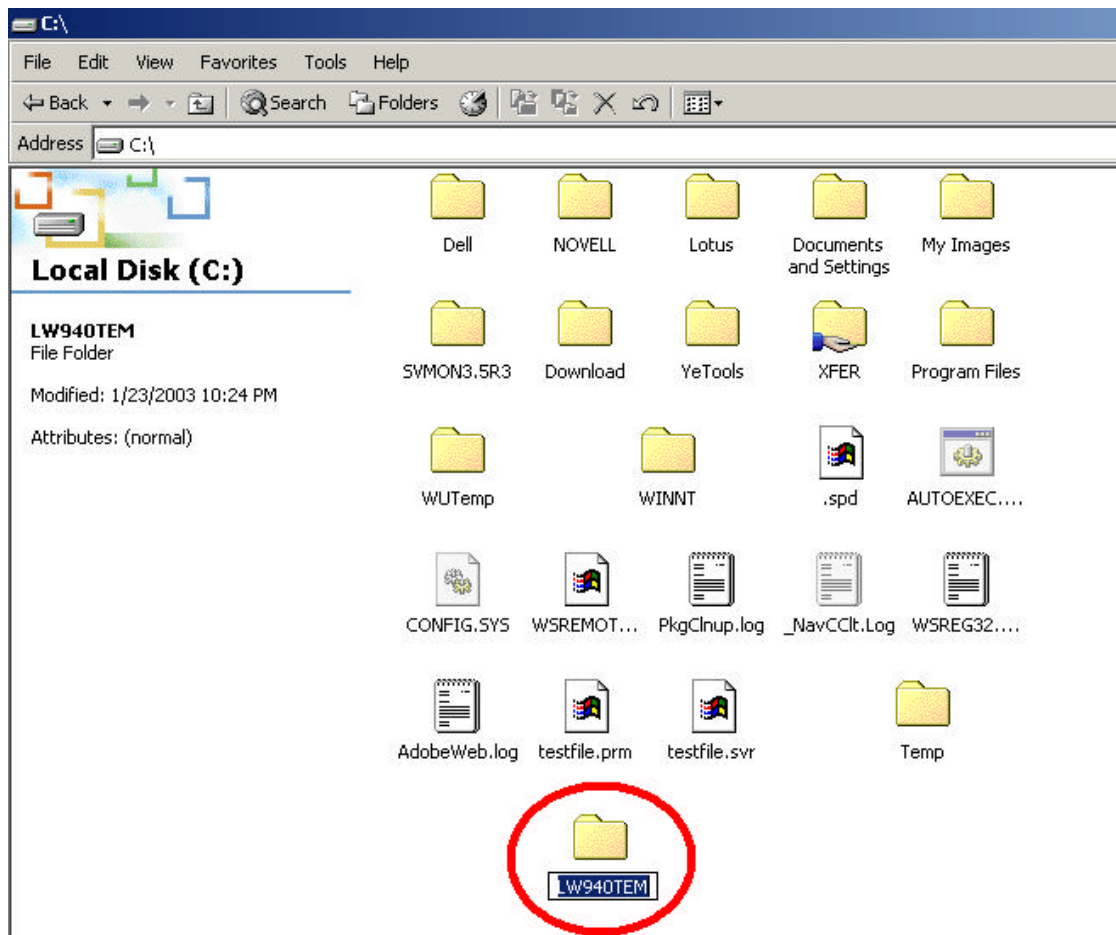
C:\

File Edit View Favorites Tools Help

Back Search Folders

Address C:\

Local Disk (C:)

LW940TEM
File Folder

Modified: 1/23/2003 10:24 PM

Attributes: (normal)

Dell
NOVELL
Lotus
Documents and Settings
My Images
SVMON3.5R3
Download
YeTools
XFER
Program Files
WUTemp
WINNT
.spd
AUTOEXEC....
CONFIG.SYS
WSREMOT...
PkgClnup.log
_NavCClt.Log
WSREG32....
AdobeWeb.log
testfile.prm
testfile.svr
Temp
LW940TEM